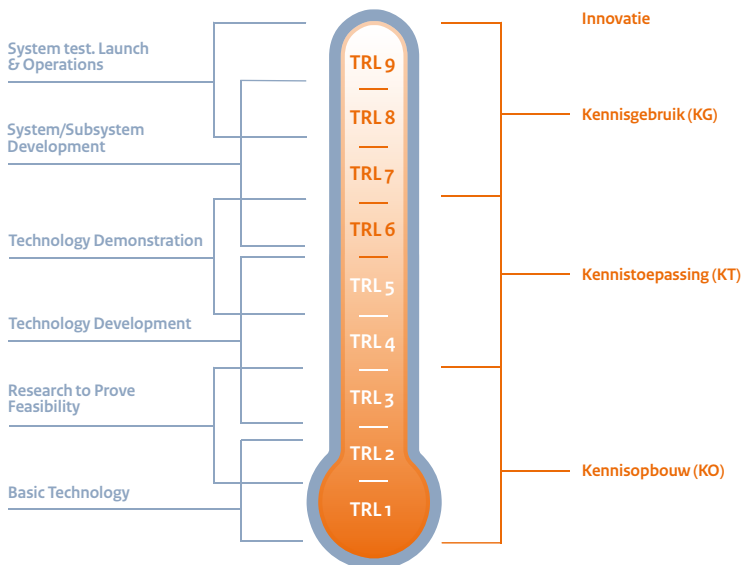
System test. Launch & Operations

System/Subsystem Development

Technology Demonstration

Technology Development

Research to Prove Feasibility

Basic Technology

TRL 9
TRL 8
TRL 7
TRL 6
TRL 5
TRL 4
TRL 3
TRL 2
TRL 1

Innovatie

Kennisgebruik (KG)

Kennistoepassing (KT)

Kennisopbouw (KO)